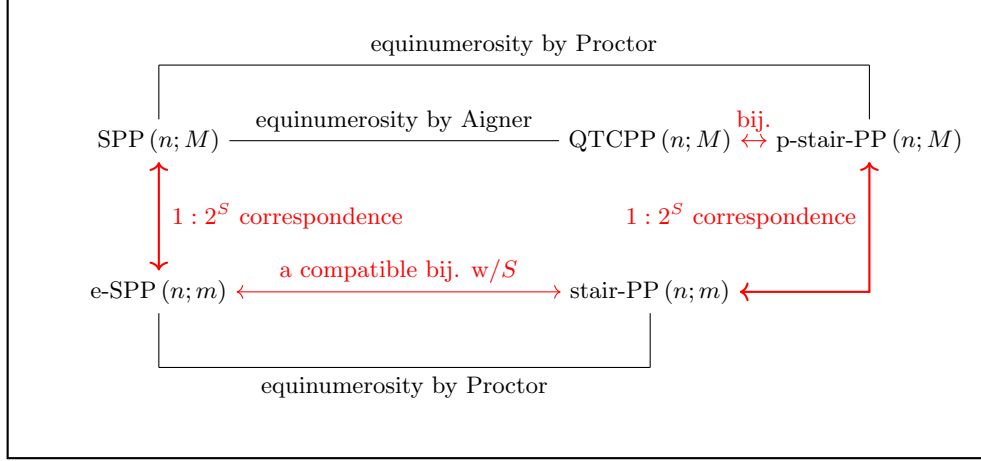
equinumerosity by Proctor

SPP $(n; M)$ equinumerosity by Aigner QTCPP $(n; M)$ $\overset{\text{bij.}}{\leftrightarrow}$ p-stair-PP $(n; M)$

$1 : 2^S$ correspondence

$1 : 2^S$ correspondence

e-SPP $(n; m)$ a compatible bij. w/$S$ stair-PP $(n; m)$

equinumerosity by Proctor